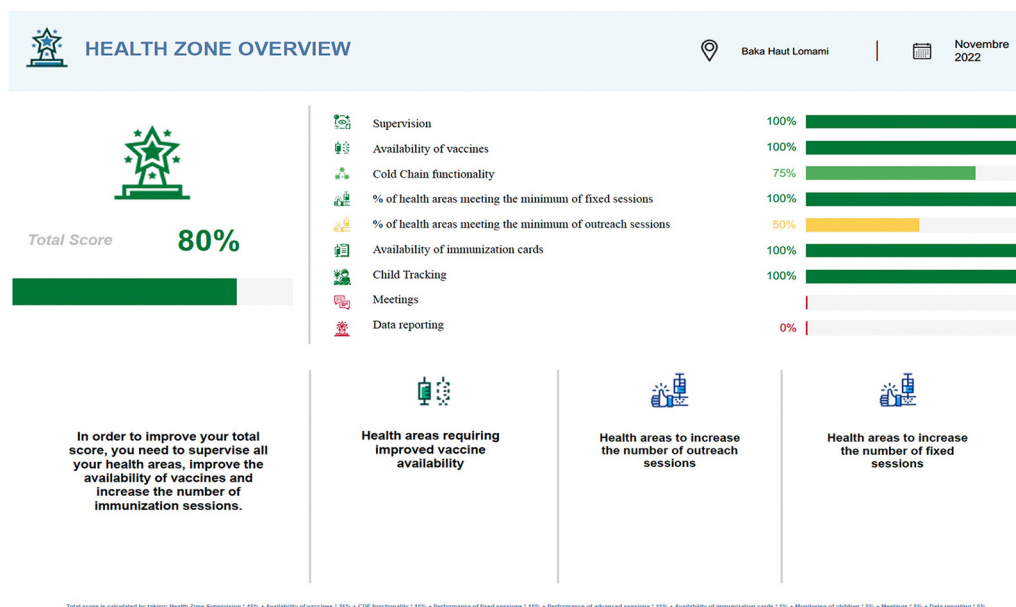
HEALTH ZONE OVERVIEW

Baka Haut Lomami

Novembre 2022

Total Score 80%

Supervision 100%
Availability of vaccines 100%
Cold Chain functionality 75%
% of health areas meeting the minimum of fixed sessions 100%
% of health areas meeting the minimum of outreach sessions 50%
Availability of immunization cards 100%
Child Tracking 100%
Meetings
Data reporting 0%

In order to improve your total score, you need to supervise all your health areas, improve the availability of vaccines and increase the number of immunization sessions.

Health areas requiring improved vaccine availability

Health areas to increase the number of outreach sessions

Health areas to increase the number of fixed sessions

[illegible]